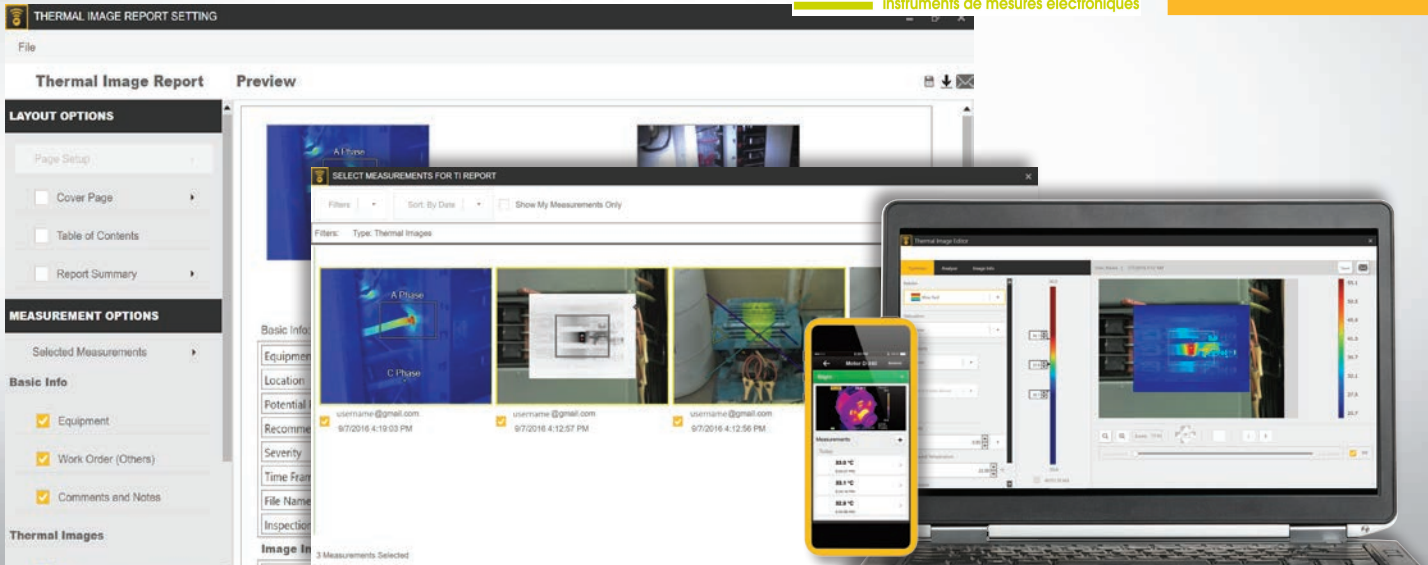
Instruments de mesures électroniques

THERMAL IMAGE REPORT SETTING

File

Thermal Image Report

Preview

LAYOUT OPTIONS

Page Setup

Cover Page

Table of Contents

Report Summary

MEASUREMENT OPTIONS

Selected Measurements

Basic Info

Equipment

Work Order (Others)

Comments and Notes

Thermal Images

A Phase

Basic Info

Equipmen

Location

Potential

Recomme

Severity

Time Fram

File Name

Inspection

Image In

SELECT MEASUREMENTS FOR TI REPORT

Filters

Sort: By Date

Show My Measurements Only

Filters: Type: Thermal Images

A Phase

C Phase

username@gmail.com
9/7/2016 4:19:03 PM

username@gmail.com
9/7/2016 4:12:57 PM

username@gmail.com
9/7/2016 4:12:56 PM

3 Measurements Selected

Thermal Image Editor

Motor D-390

Measurements

Today